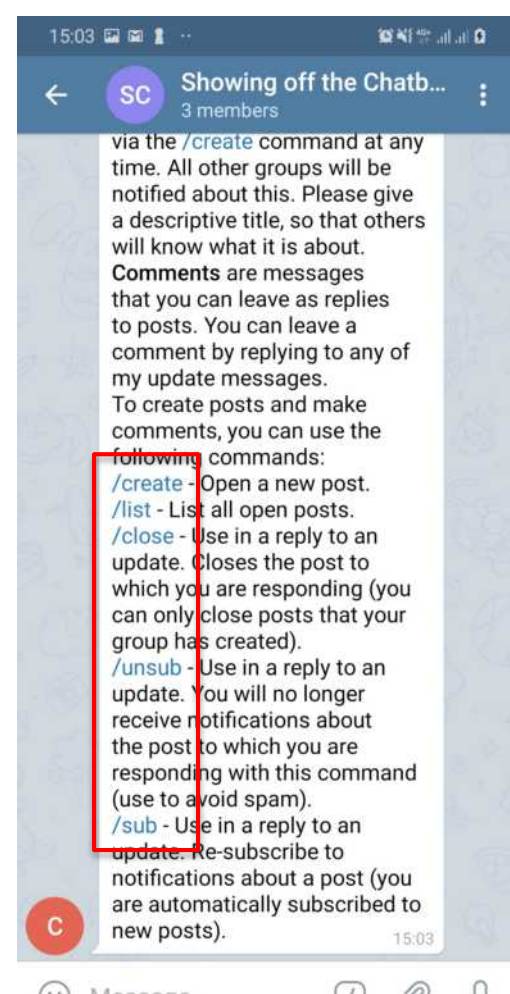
15:03

SC Showing off the Chatb...
3 members

via the /create command at any time. All other groups will be notified about this. Please give a descriptive title, so that others will know what it is about.
Comments are messages that you can leave as replies to posts. You can leave a comment by replying to any of my update messages.
To create posts and make comments, you can use the following commands:
/create - Open a new post.
/list - List all open posts.
/close - Use in a reply to an update. Closes the post to which you are responding (you can only close posts that your group has created).
/unsub - Use in a reply to an update. You will no longer receive notifications about the post to which you are responding with this command (use to avoid spam).
/sub - Use in a reply to an update. Re-subscribe to notifications about a post (you are automatically subscribed to new posts).
15:03

C

Message